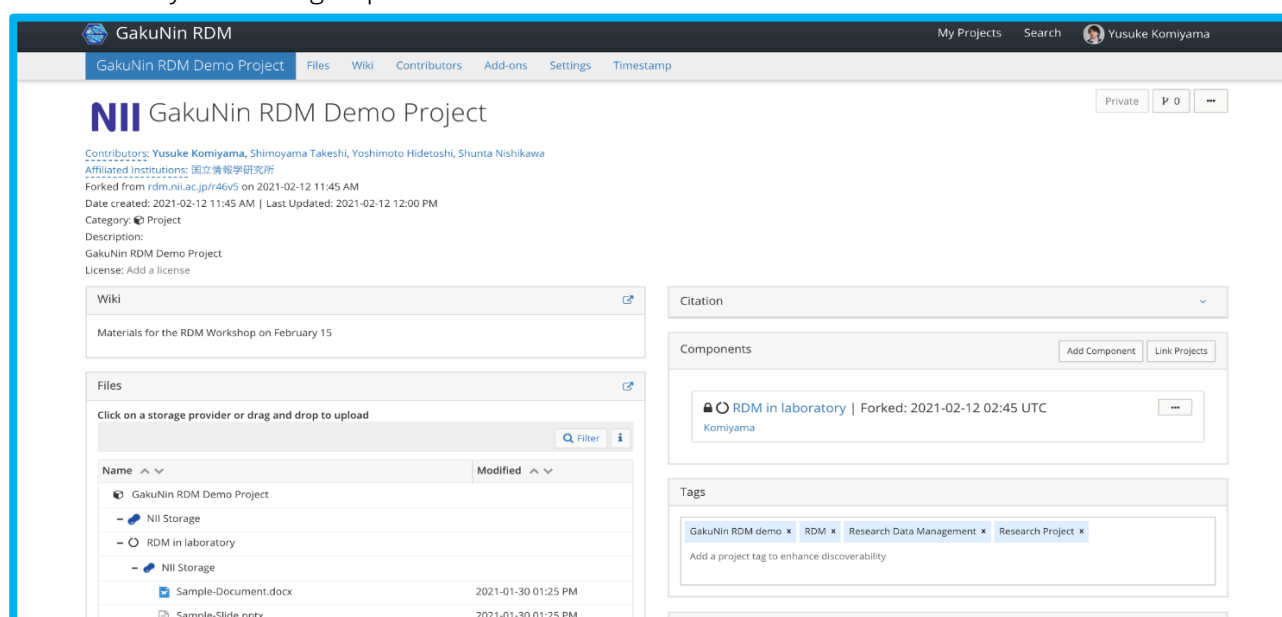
GakuNin RDM

My Projects Search Yusuke Komiyama

GakuNin RDM Demo Project Files Wiki Contributors Add-ons Settings Timestamp

Private 0 ···

NII GakuNin RDM Demo Project

Contributors: Yusuke Komiyama, Shimoyama Takeshi, Yoshimoto Hidetoshi, Shunta Nishikawa
Affiliated Institutions: 国立情報学研究所
Forked from rdm.nii.ac.jp/r46v5 on 2021-02-12 11:45 AM
Date created: 2021-02-12 11:45 AM | Last Updated: 2021-02-12 12:00 PM
Category: Project
Description:
GakuNin RDM Demo Project
License: Add a license

Wiki

Materials for the RDM Workshop on February 15

Files

Click on a storage provider or drag and drop to upload

Filter

| Name | Modified |
|---|---|
| GakuNin RDM Demo Project | |
| – NII Storage | |
| – RDM in laboratory | |
| – NII Storage | |
| Sample-Document.docx | 2021-01-30 01:25 PM |
| Sample-Slide.pptx | 2021-01-30 01:25 PM |

Citation

Components

Add Component Link Projects

RDM in laboratory | Forked: 2021-02-12 02:45 UTC ···
Komiyama

Tags

GakuNin RDM demo × RDM × Research Data Management × Research Project ×
Add a project tag to enhance discoverability